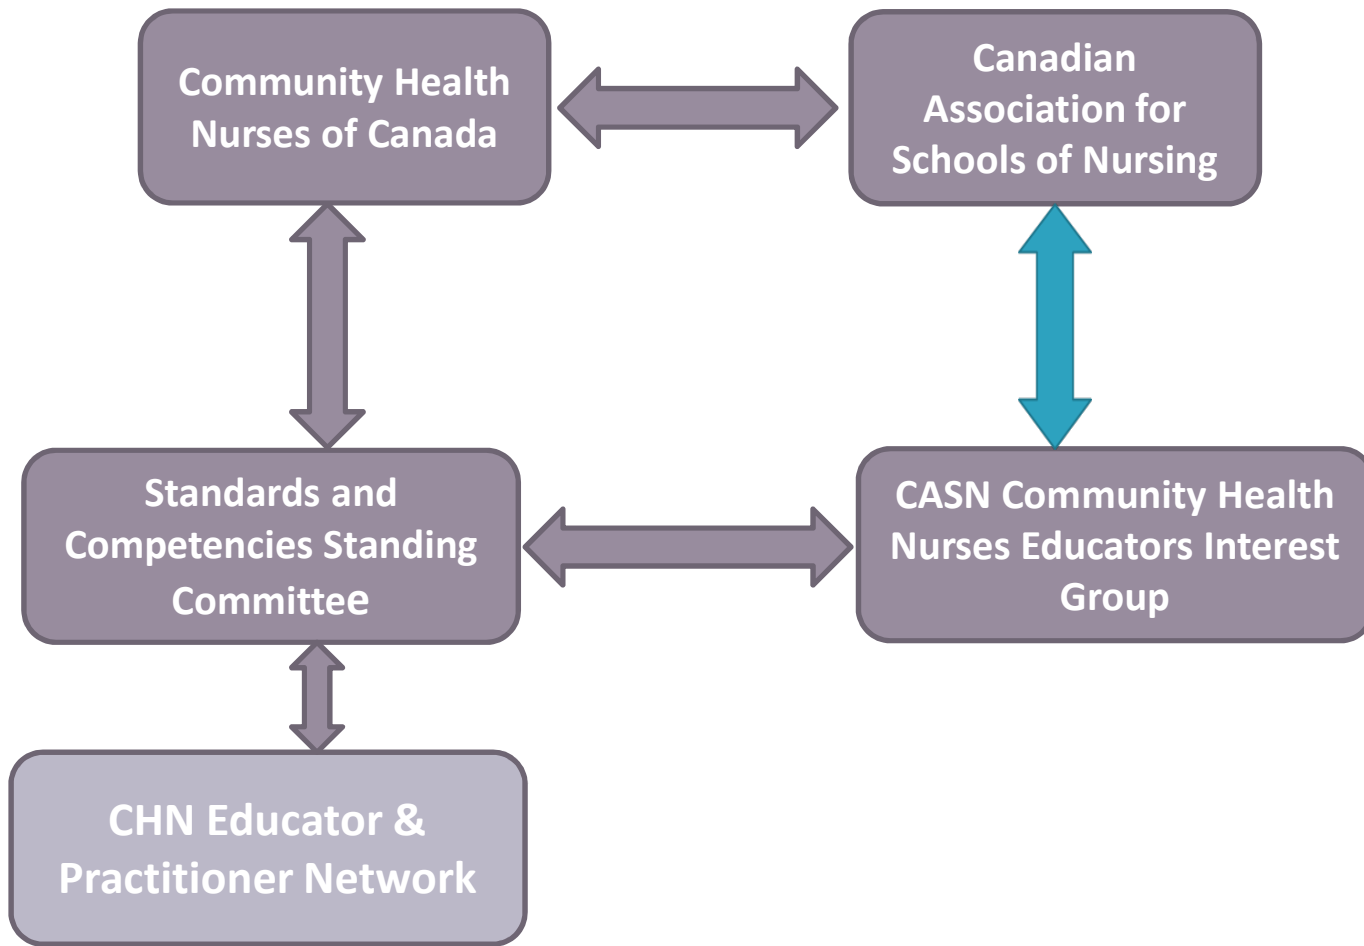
Community Health Nurses of Canada

Canadian Association for Schools of Nursing

Standards and Competencies Standing Committee

CASN Community Health Nurses Educators Interest Group

CHN Educator & Practitioner Network